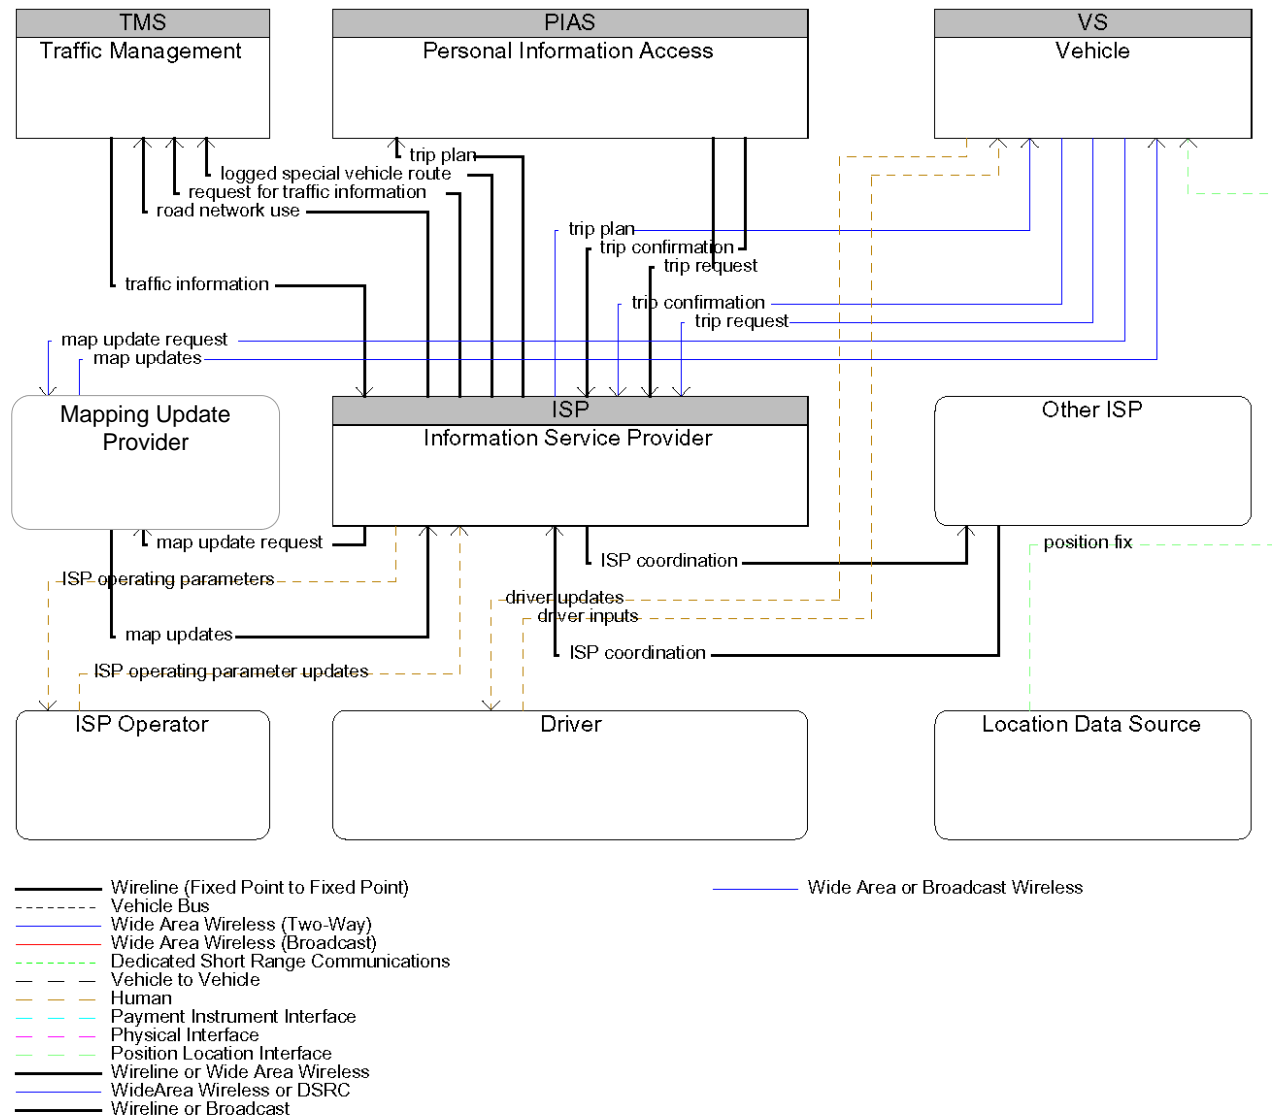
TMS
Traffic Management

PIAS
Personal Information Access

VS
Vehicle

trip plan
logged special vehicle route
request for traffic information
road network use
trip plan
trip confirmation
trip request
traffic information
trip confirmation
trip request
map update request
map updates

Mapping Update Provider

ISP
Information Service Provider

Other ISP

map update request
ISP coordination
position fix
ISP operating parameters
driver updates
driver inputs
map updates
ISP coordination
ISP operating parameter updates

ISP Operator

Driver

Location Data Source

Wireline (Fixed Point to Fixed Point)
Vehicle Bus
Wide Area Wireless (Two-Way)
Wide Area Wireless (Broadcast)
Dedicated Short Range Communications
Vehicle to Vehicle
Human
Payment Instrument Interface
Physical Interface
Position Location Interface
Wireline or Wide Area Wireless
WideArea Wireless or DSRC
Wireline or Broadcast

Wide Area or Broadcast Wireless